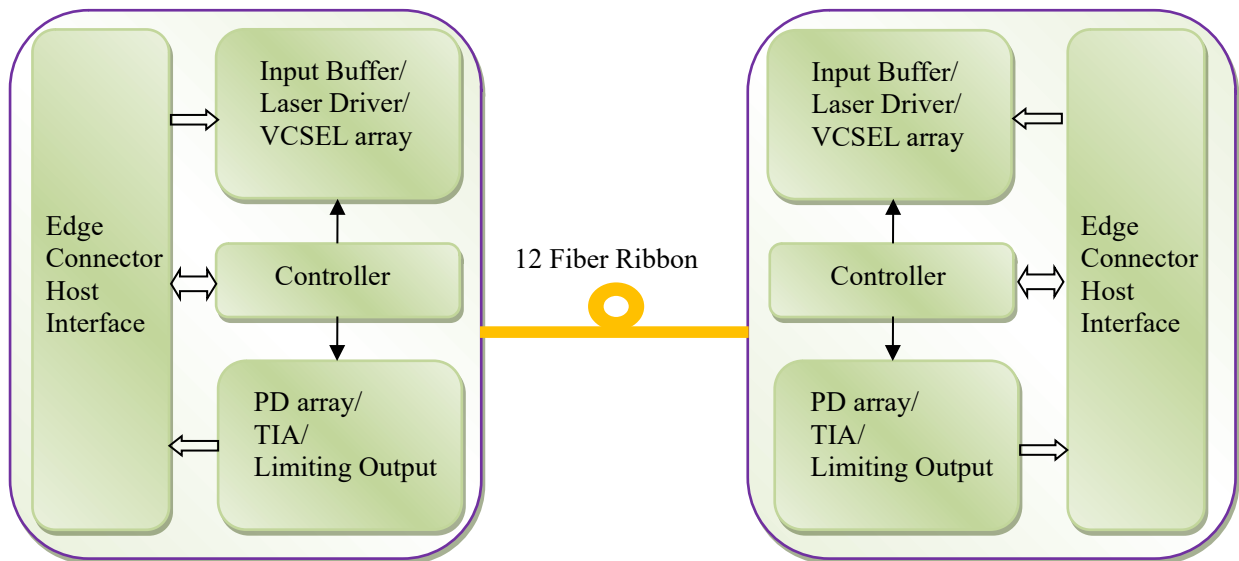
Edge Connector Host Interface

Input Buffer/ Laser Driver/ VCSEL array

Controller

PD array/ TIA/ Limiting Output

12 Fiber Ribbon

Input Buffer/ Laser Driver/ VCSEL array

Controller

PD array/ TIA/ Limiting Output

Edge Connector Host Interface